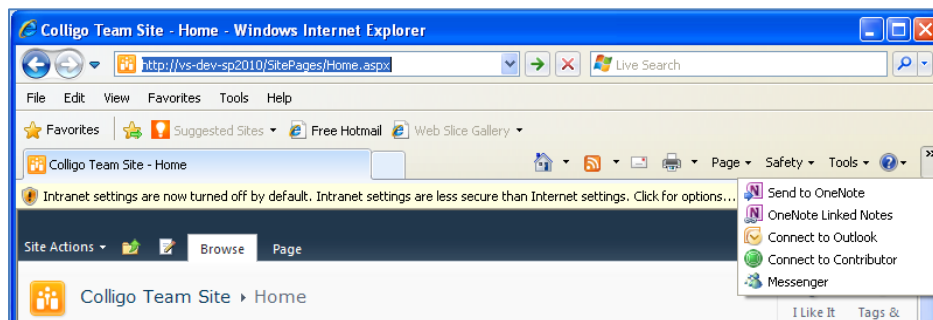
Colligo Team Site - Home - Windows Internet Explorer

http://vs-dev-sp2010/SitePages/Home.aspx

Live Search

File Edit View Favorites Tools Help

Favorites Suggested Sites Free Hotmail Web Slice Gallery

Colligo Team Site - Home

Page Safety Tools

Intranet settings are now turned off by default. Intranet settings are less secure than Internet settings. Click for options...

Send to OneNote
OneNote Linked Notes
Connect to Outlook
Connect to Contributor
Messenger

Site Actions Browse Page

Colligo Team Site ▸ Home

I Like It Tags &